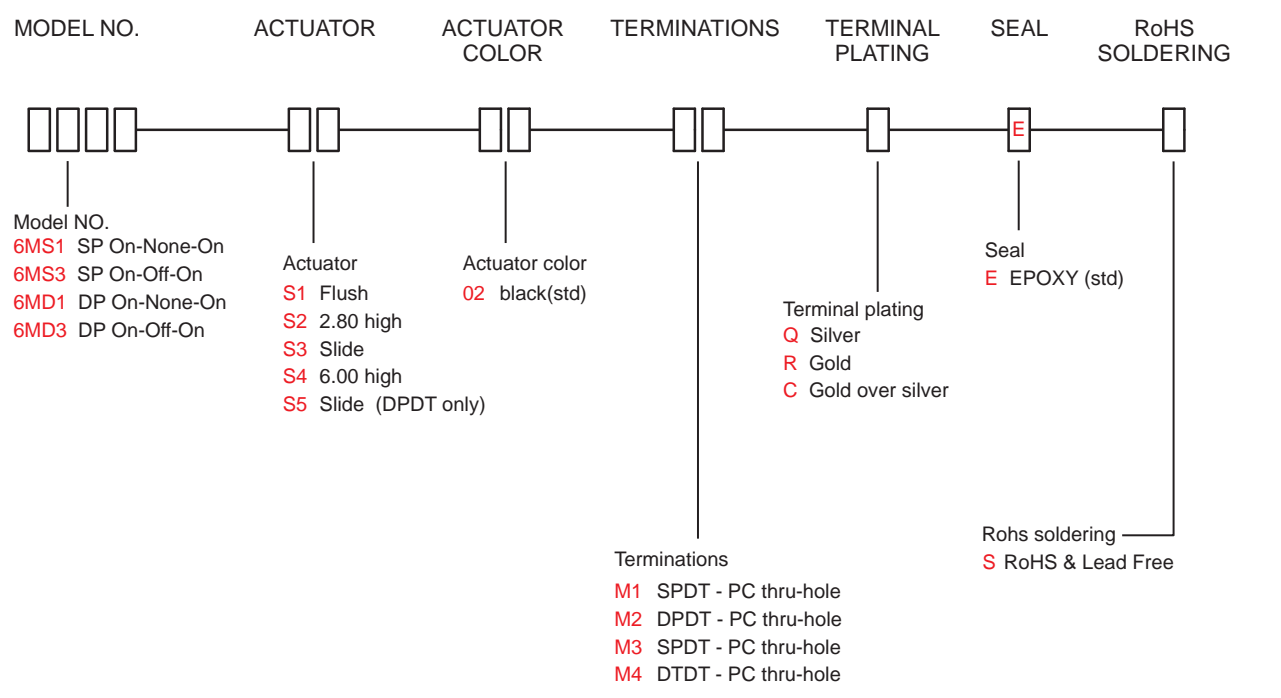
MODEL NO.

ACTUATOR

ACTUATOR COLOR

TERMINATIONS

TERMINAL PLATING

SEAL

RoHS SOLDERING

E

Model NO.
6MS1 SP On-None-On
6MS3 SP On-Off-On
6MD1 DP On-None-On
6MD3 DP On-Off-On

Actuator
S1 Flush
S2 2.80 high
S3 Slide
S4 6.00 high
S5 Slide (DPDT only)

Actuator color
02 black(std)

Terminal plating
Q Silver
R Gold
C Gold over silver

Seal
E EPOXY (std)

Rohs soldering
S RoHS & Lead Free

Terminations
M1 SPDT - PC thru-hole
M2 DPDT - PC thru-hole
M3 SPDT - PC thru-hole
M4 DTDT - PC thru-hole